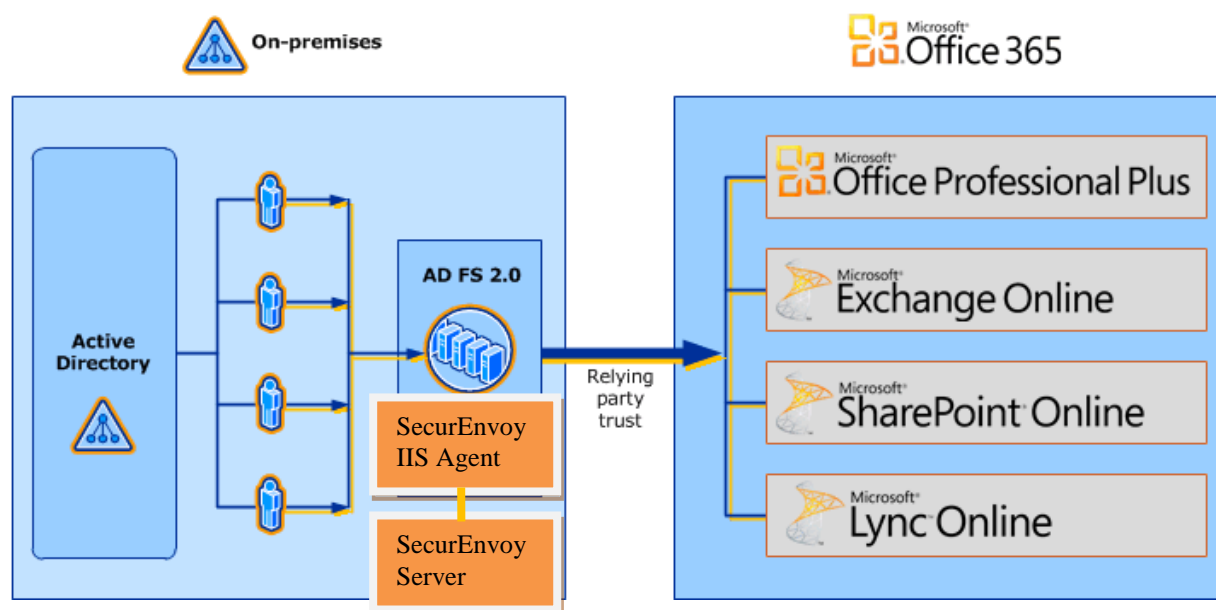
On-premises

Microsoft® Office 365

Active Directory

AD FS 2.0

SecurEnvoy IIS Agent

SecurEnvoy Server

Relying party trust

Microsoft® Office Professional Plus

Microsoft® Exchange Online

Microsoft® SharePoint® Online

Microsoft® Lync® Online